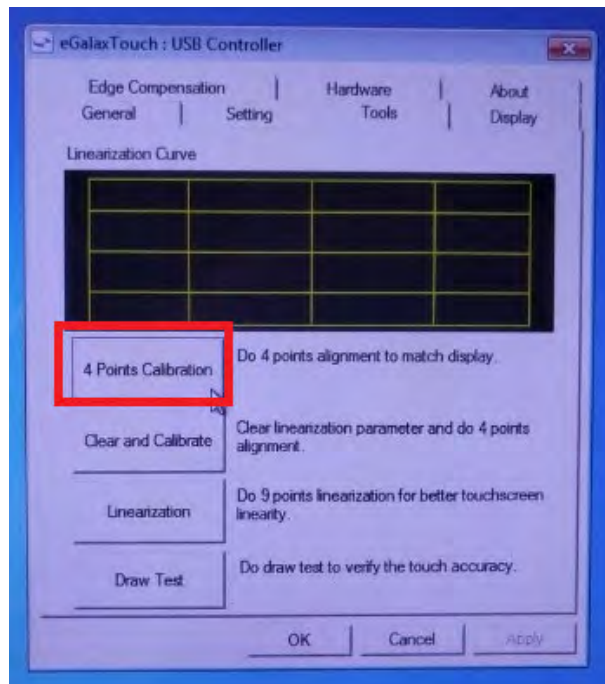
eGalaxTouch : USB Controller

Edge Compensation | Hardware | About
General | Setting | Tools | Display

Linearization Curve

4 Points Calibration
Do 4 points alignment to match display.

Clear and Calibrate
Clear linearization parameter and do 4 points alignment.

Linearization
Do 9 points linearization for better touchscreen linearity.

Draw Test
Do draw test to verify the touch accuracy.

OK Cancel Apply